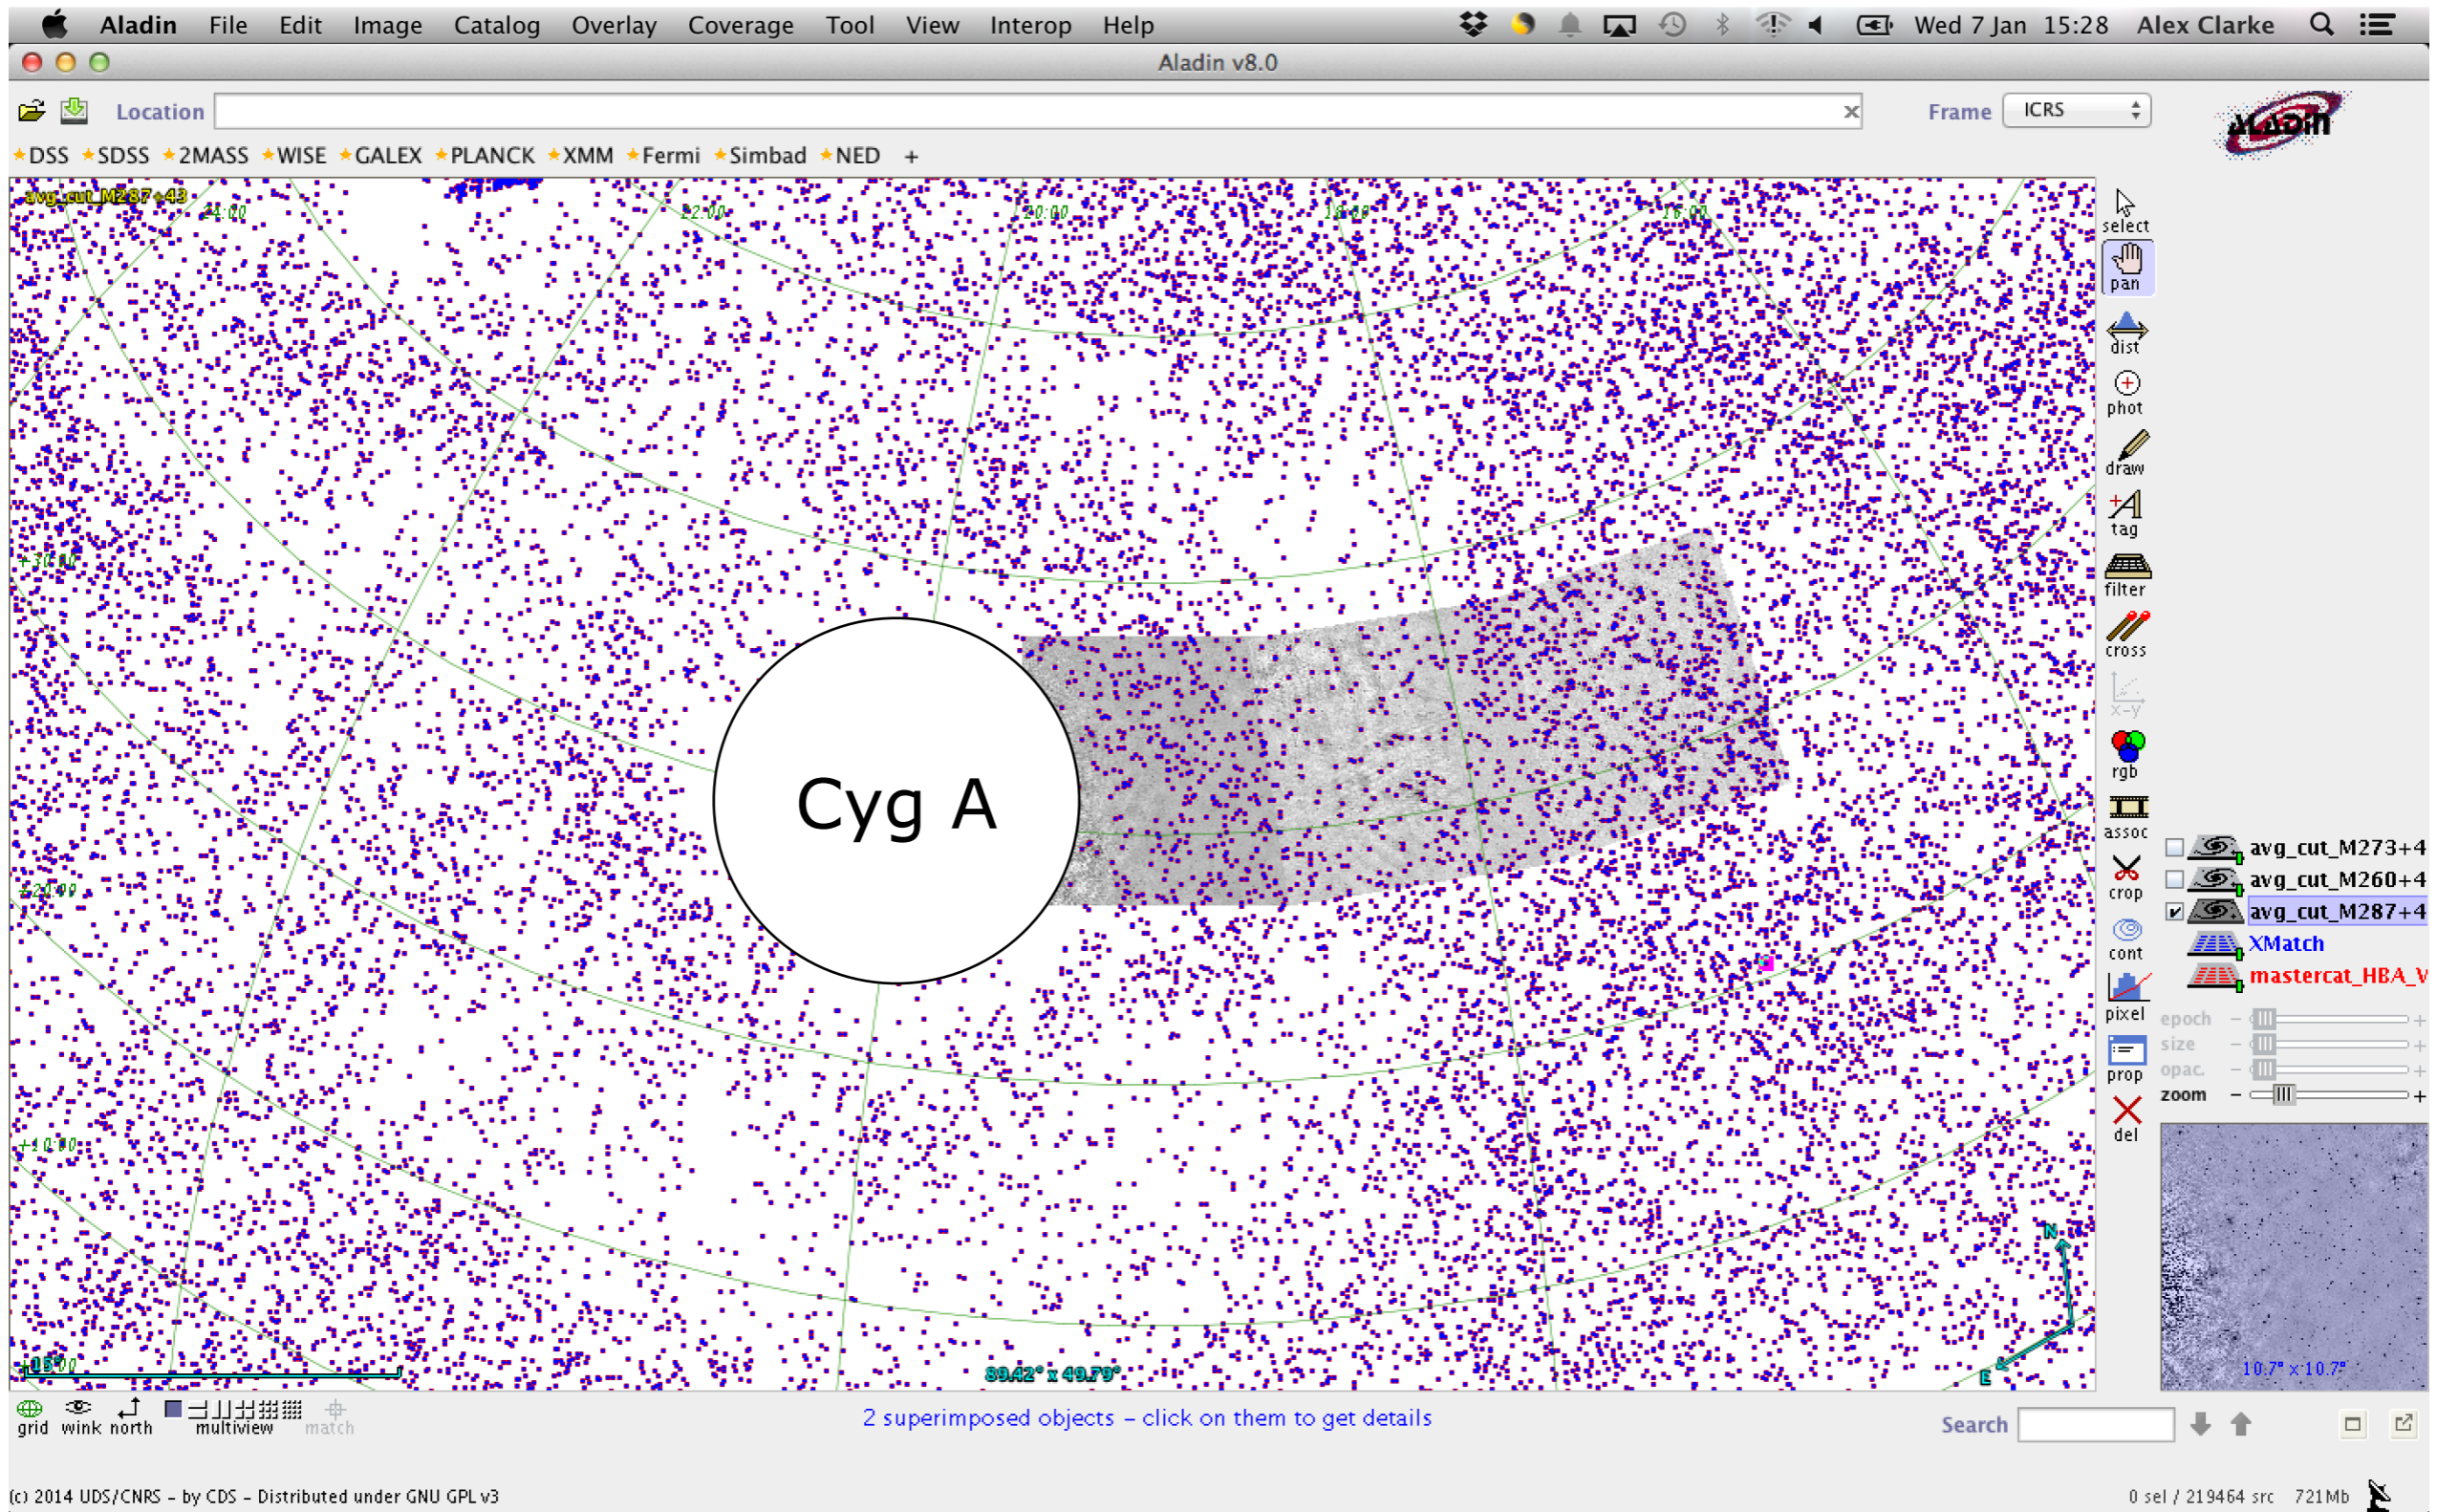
Aladin File Edit Image Catalog Overlay Coverage Tool View Interop Help Wed 7 Jan 15:28 Alex Clarke

Aladin v8.0

Location

Frame ICRS

Aladin

DSS SDSS 2MASS WISE GALEX PLANCK XMM Fermi Simbad NED +

avg_cut_M287+43

24:00 22:00 20:00 18:00 16:00

+30:00

+20:00

+10:00

+05:00

Cyg A

89.42° x 49.79°

N

E

select
pan
dist
phot
draw
tag
filter
cross
x-y
rgb
assoc
crop
cont
pixel
prop
del

avg_cut_M273+4
avg_cut_M260+4
avg_cut_M287+4
XMatch
mastercat_HBA_V

epoch
size
opac.
zoom

10.7° x 10.7°

grid wink north multiview match

2 superimposed objects – click on them to get details

Search

(c) 2014 UDS/CNRS - by CDS - Distributed under GNU GPL v3

0 sel / 219464 src 721Mb